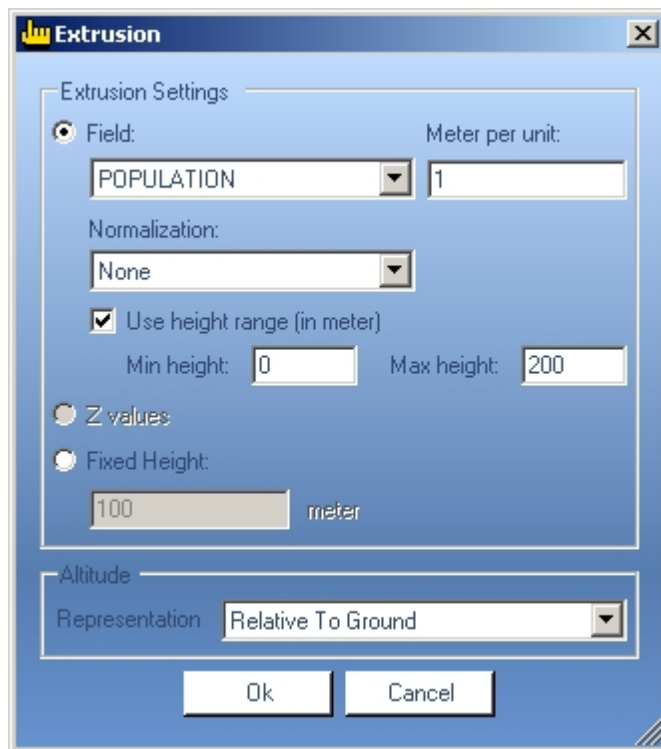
Extrusion

Extrusion Settings

Field:

Meter per unit:

POPULATION

1

Normalization:

None

Use height range (in meter)

Min height: 0

Max height: 200

Z values

Fixed Height:

100

meter

Altitude

Representation

Relative To Ground

Ok

Cancel